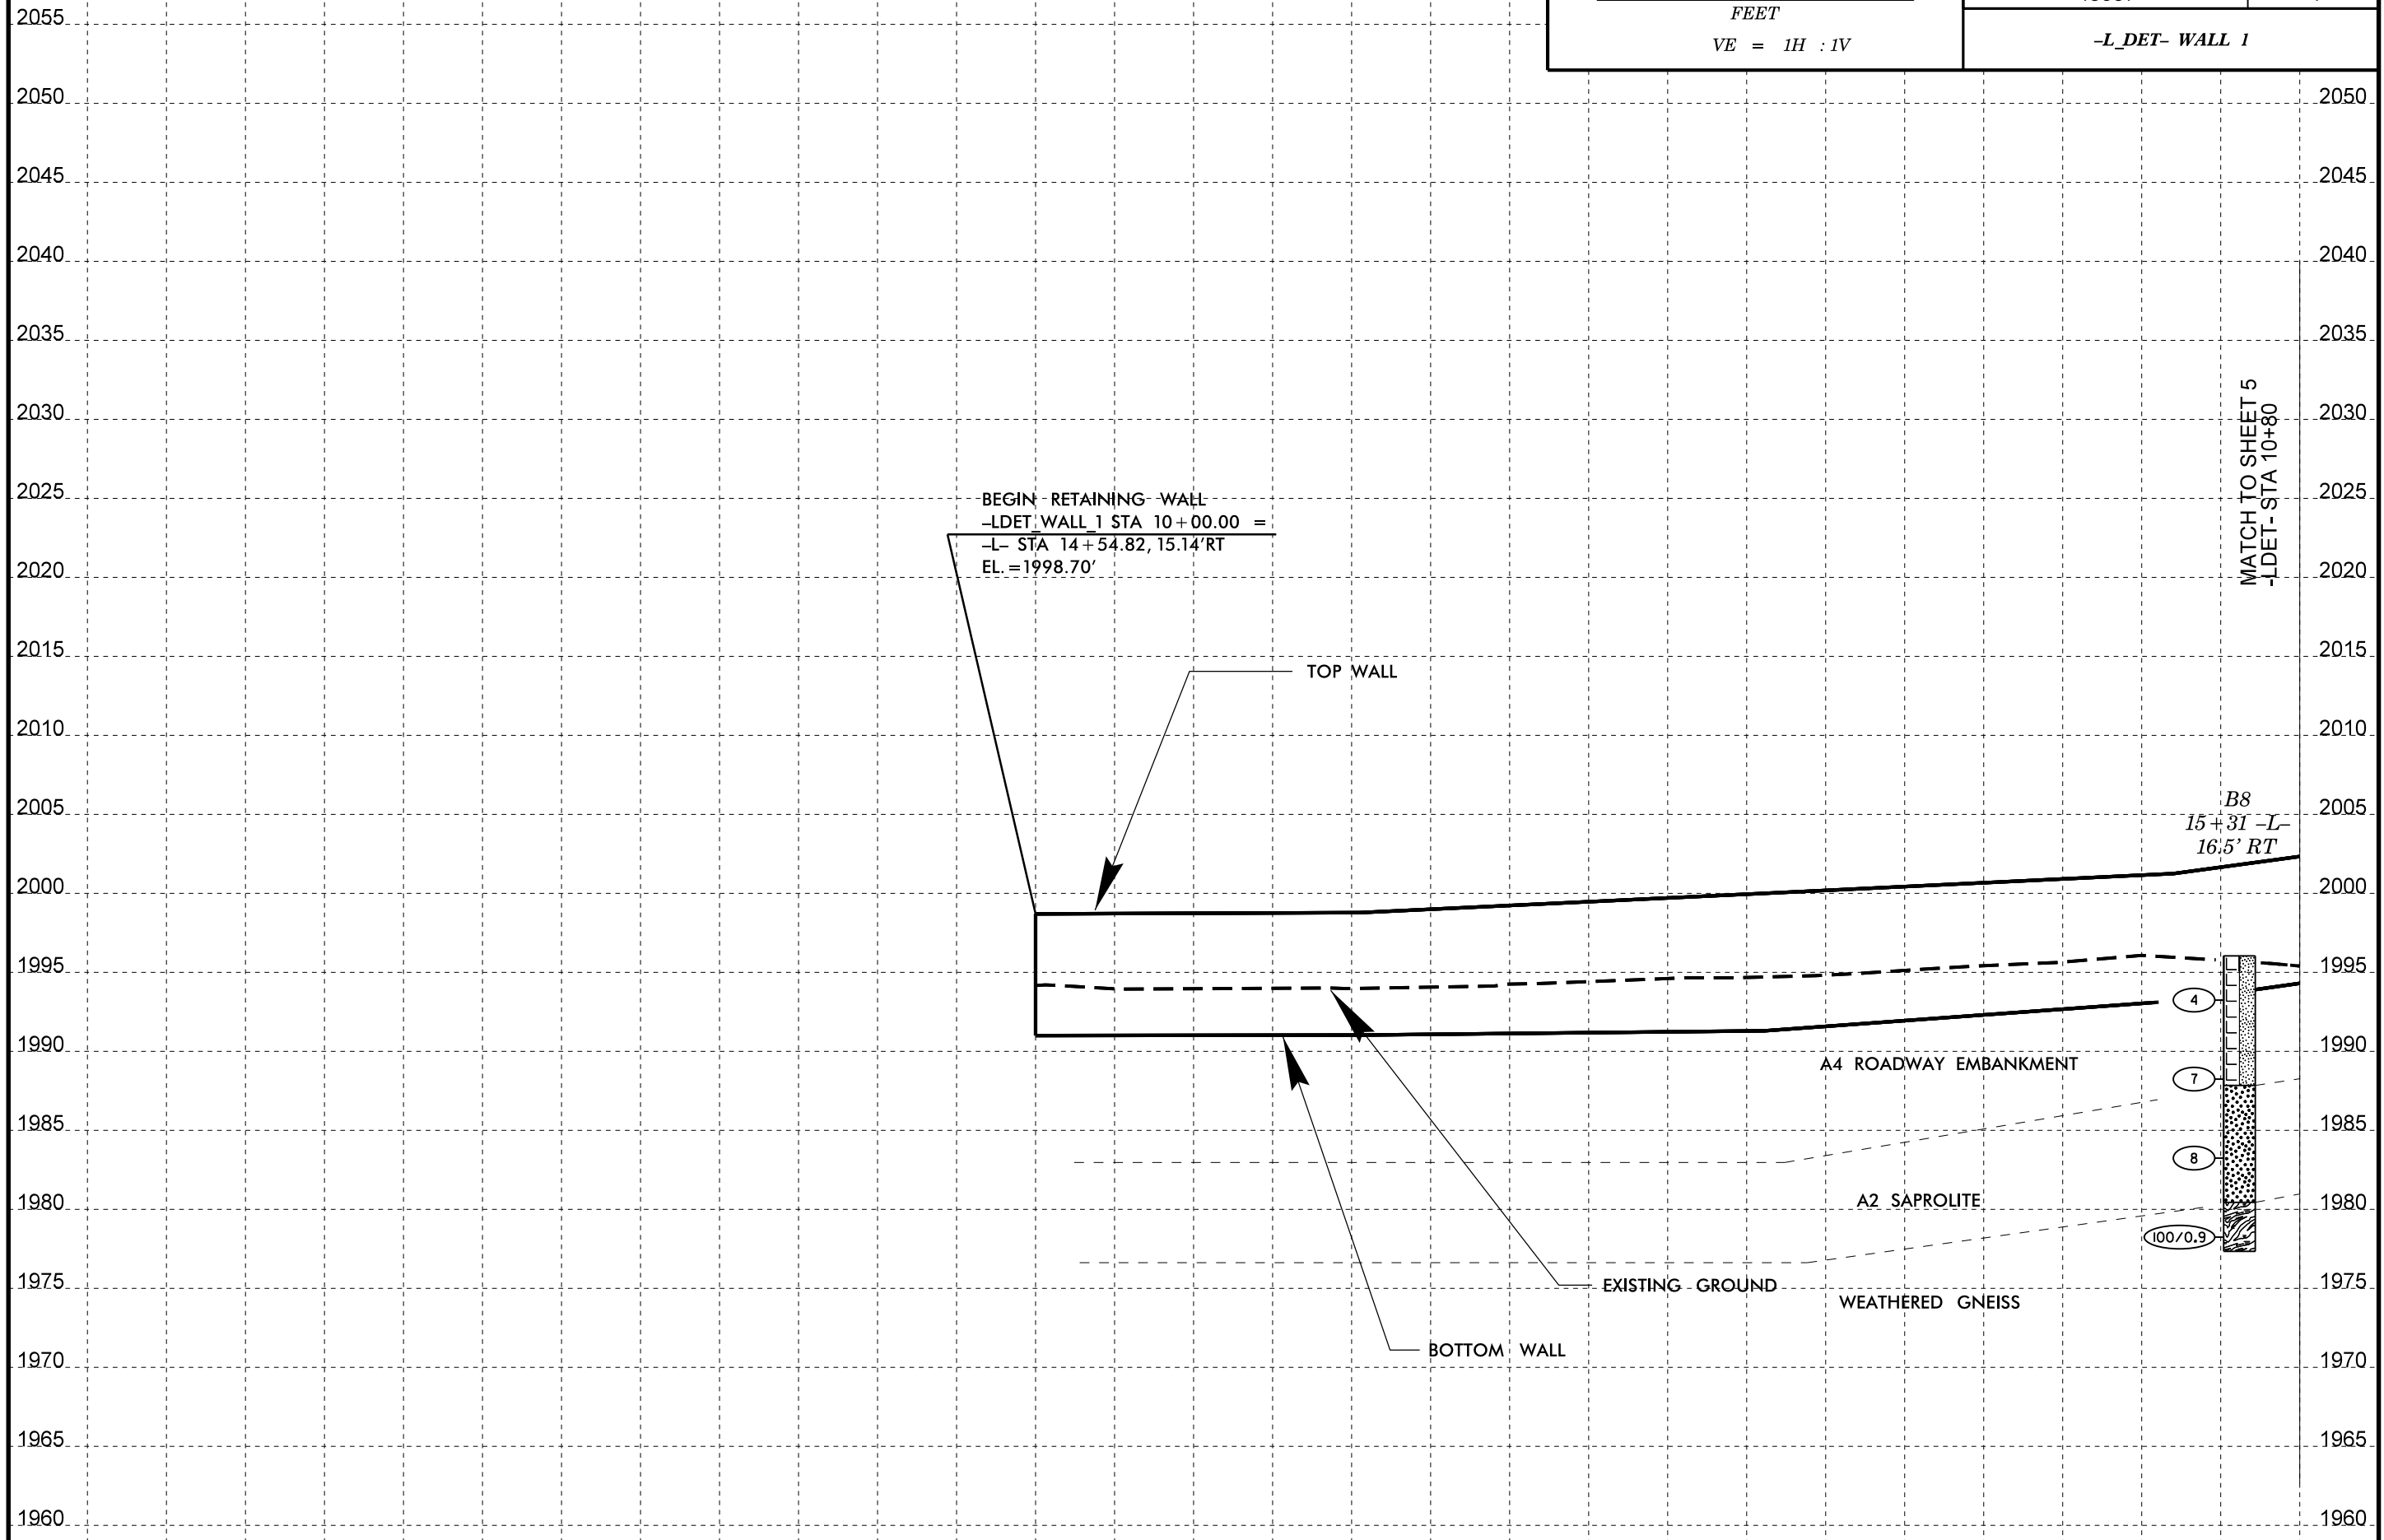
FEET
VE = 1H : 1V
–L_DET– WALL 1

2055
2050 2050
2045 2045
2040 2040
2035 2035
2030 2030
2025 2025
2020 2020
2015 2015
2010 2010
2005 2005
2000 2000
1995 1995
1990 1990
1985 1985
1980 1980
1975 1975
1970 1970
1965 1965
1960 1960

MATCH TO SHEET 5
-LDET- STA 10+80

BEGIN RETAINING WALL
–LDET WALL 1 STA 10+00.00 =
–L– STA 14+54.82, 15.14'RT
EL.=1998.70'

TOP WALL

B8
15+31 –L–
16.5' RT

4
7
8
100/0.9

A4 ROADWAY EMBANKMENT

A2 SAPROLITE

EXISTING GROUND

WEATHERED GNEISS

BOTTOM WALL